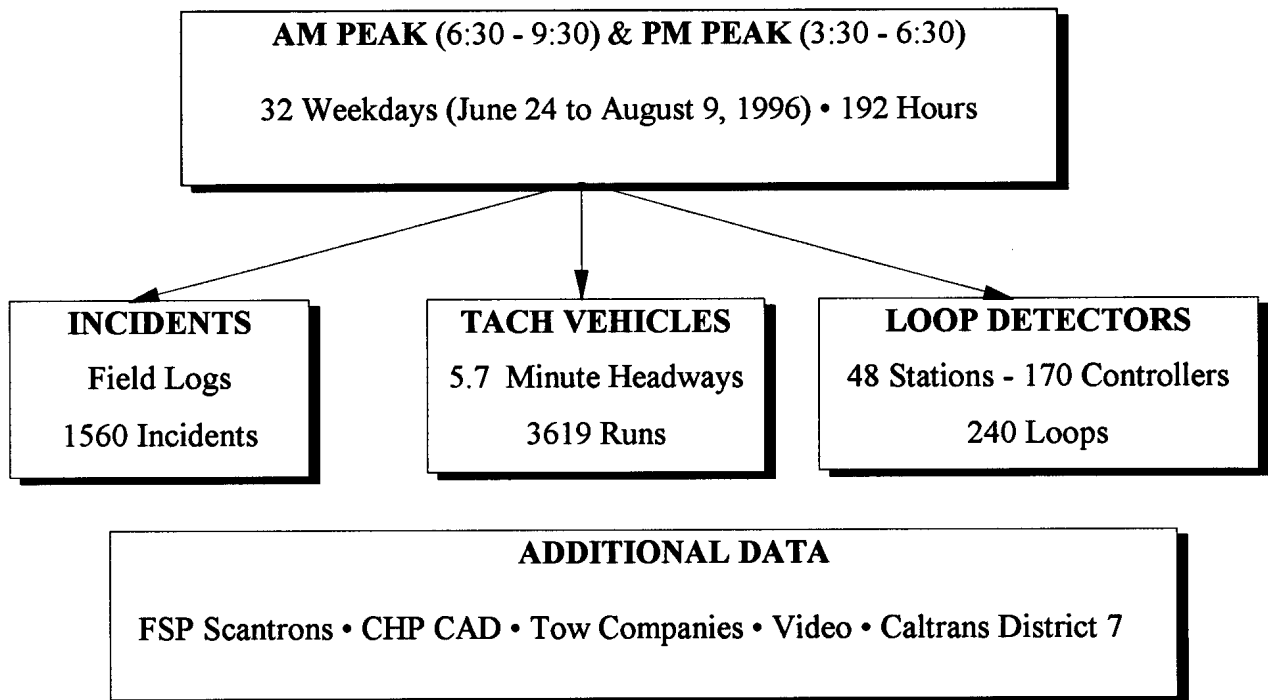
AM PEAK (6:30 - 9:30) & PM PEAK (3:30 - 6:30)

32 Weekdays (June 24 to August 9, 1996) • 192 Hours

INCIDENTS
Field Logs
1560 Incidents

TACH VEHICLES
5.7 Minute Headways
3619 Runs

LOOP DETECTORS
48 Stations - 170 Controllers
240 Loops

ADDITIONAL DATA

FSP Scantrons • CHP CAD • Tow Companies • Video • Caltrans District 7